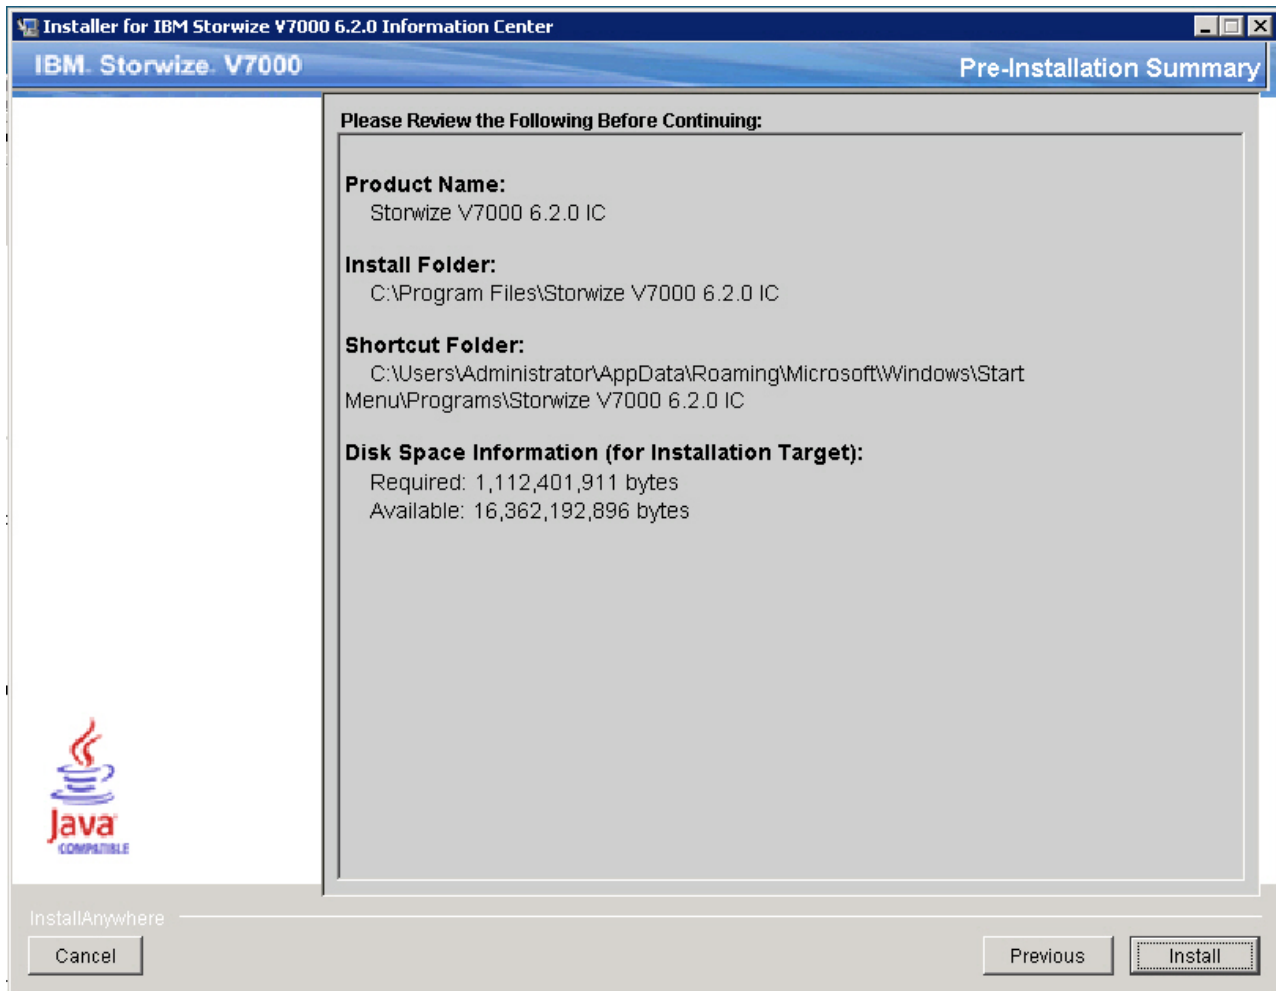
Installer for IBM Storwize V7000 6.2.0 Information Center

IBM. Storwize. V7000

Pre-Installation Summary

Please Review the Following Before Continuing:

Product Name:
Storwize V7000 6.2.0 IC

Install Folder:
C:\Program Files\Storwize V7000 6.2.0 IC

Shortcut Folder:
C:\Users\Administrator\AppData\Roaming\Microsoft\Windows\Start Menu\Programs\Storwize V7000 6.2.0 IC

Disk Space Information (for Installation Target):
Required: 1,112,401,911 bytes
Available: 16,362,192,896 bytes

Java
COMPATIBLE

InstallAnywhere

Cancel

Previous

Install